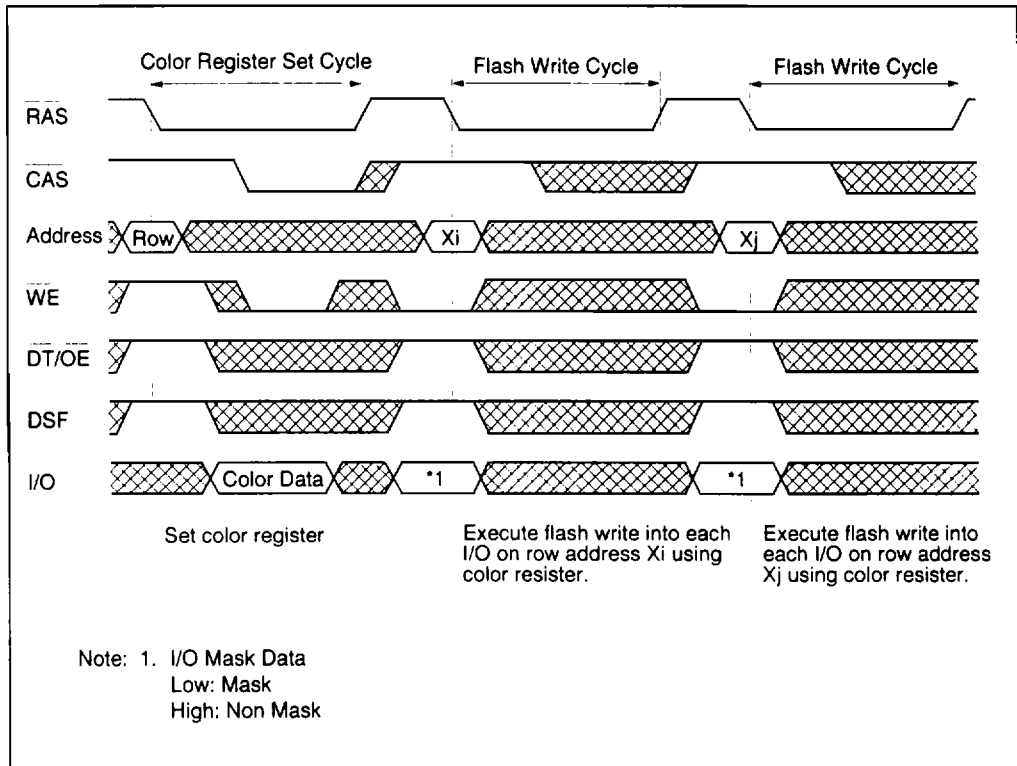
Color Register Set Cycle

Flash Write Cycle

Flash Write Cycle

$\overline{RAS}$

$\overline{CAS}$

Address

Row

Xi

Xj

$\overline{WE}$

$\overline{DT}/\overline{OE}$

DSF

I/O

Color Data

*1

*1

Set color register

Execute flash write into each I/O on row address Xi using color resister.

Execute flash write into each I/O on row address Xj using color resister.

Note: 1. I/O Mask Data
Low: Mask
High: Non Mask